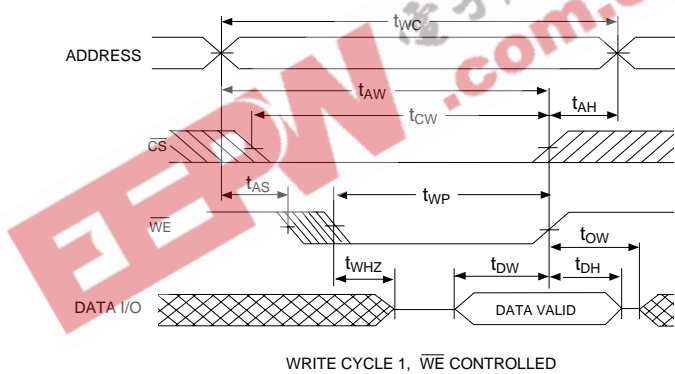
$t_{WC}$

ADDRESS

$t_{AW}$

$t_{AH}$

$t_{CW}$

$\overline{CS}$

$t_{AS}$

$t_{WP}$

$\overline{WE}$

$t_{OW}$

$t_{WHZ}$

$t_{DW}$

$t_{DH}$

DATA I/O

DATA VALID

WRITE CYCLE 1, $\overline{WE}$ CONTROLLED

EEPW .com.c